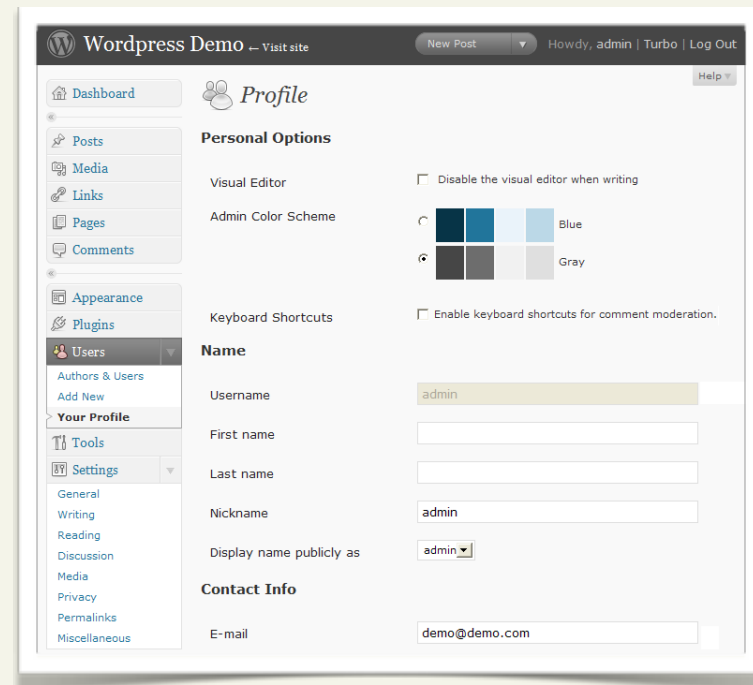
Wordpress Demo ← Visit site

New Post

Howdy, admin | Turbo | Log Out

Help

Dashboard

Posts

Media

Links

Pages

Comments

Appearance

Plugins

Users

Authors & Users

Add New

Your Profile

Tools

Settings

General

Writing

Reading

Discussion

Media

Privacy

Permalinks

Miscellaneous

Profile

Personal Options

Visual Editor

Disable the visual editor when writing

Admin Color Scheme

Blue

Gray

Keyboard Shortcuts

Enable keyboard shortcuts for comment moderation.

Name

Username

admin

First name

Last name

Nickname

admin

Display name publicly as

admin

Contact Info

E-mail

demo@demo.com